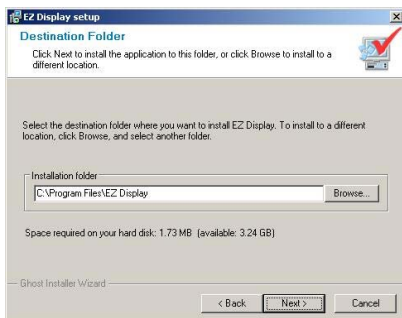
EZ Display setup

Destination Folder

Click Next to install the application to this folder, or click Browse to install to a different location.

Select the destination folder where you want to install EZ Display. To install to a different location, click Browse, and select another folder.

Installation folder

C:\Program Files\EZ Display

Browse...

Space required on your hard disk: 1.73 MB (available: 3.24 GB)

Ghost Installer Wizard

< Back

Next >

Cancel